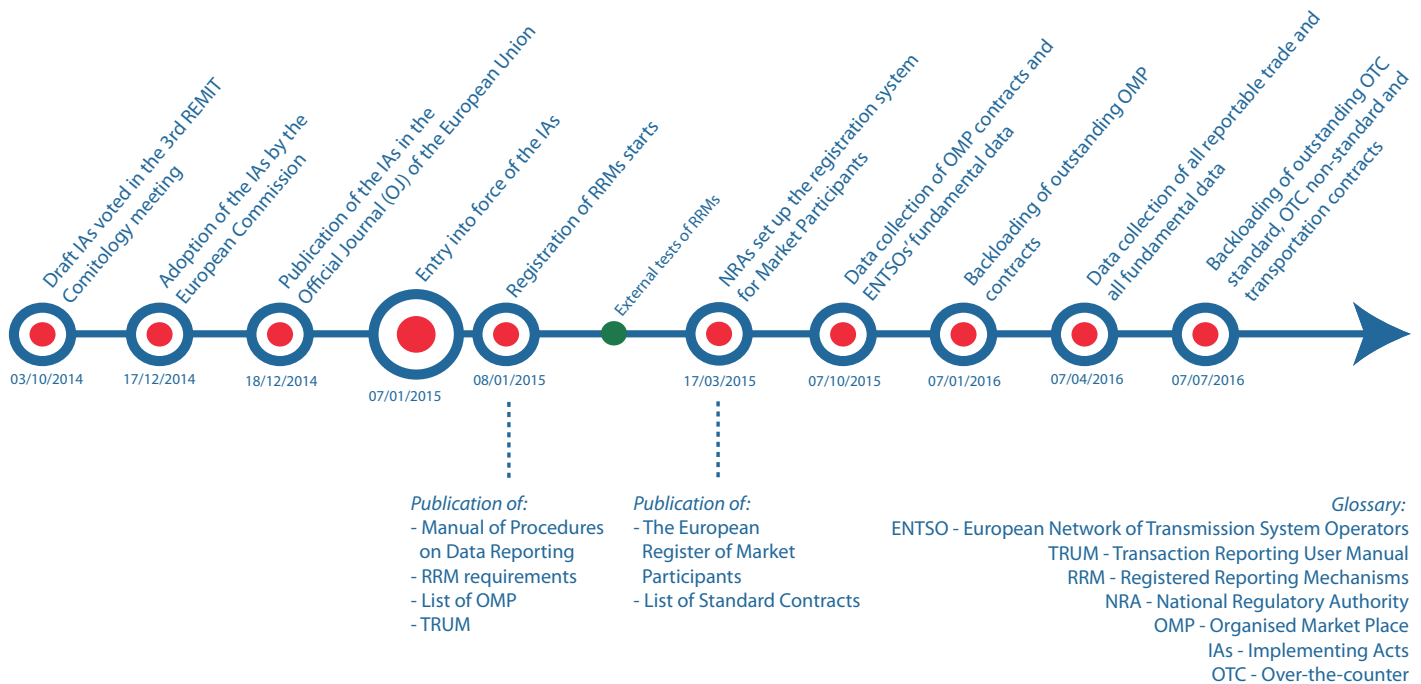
Draft IAs voted in the 3rd REMIT Comitology meeting
03/10/2014

Adoption of the IAs by the European Commission
17/12/2014

Publication of the IAs in the Official Journal (OJ) of the European Union
18/12/2014

Entry into force of the IAs
07/01/2015

Registration of RRMs starts
08/01/2015

External tests of RRMs

NRAs set up the registration system for Market Participants
17/03/2015

Data collection of OMP contracts and ENTSOs' fundamental data
07/10/2015

Backloading of outstanding OMP contracts
07/01/2016

Data collection of all reportable trade and all fundamental data
07/04/2016

Backloading of outstanding OTC standard, OTC non-standard and transportation contracts
07/07/2016

Publication of:
- Manual of Procedures on Data Reporting
- RRM requirements
- List of OMP
- TRUM

Publication of:
- The European Register of Market Participants
- List of Standard Contracts

Glossary:
ENTSO - European Network of Transmission System Operators
TRUM - Transaction Reporting User Manual
RRM - Registered Reporting Mechanisms
NRA - National Regulatory Authority
OMP - Organised Market Place
IAs - Implementing Acts
OTC - Over-the-counter